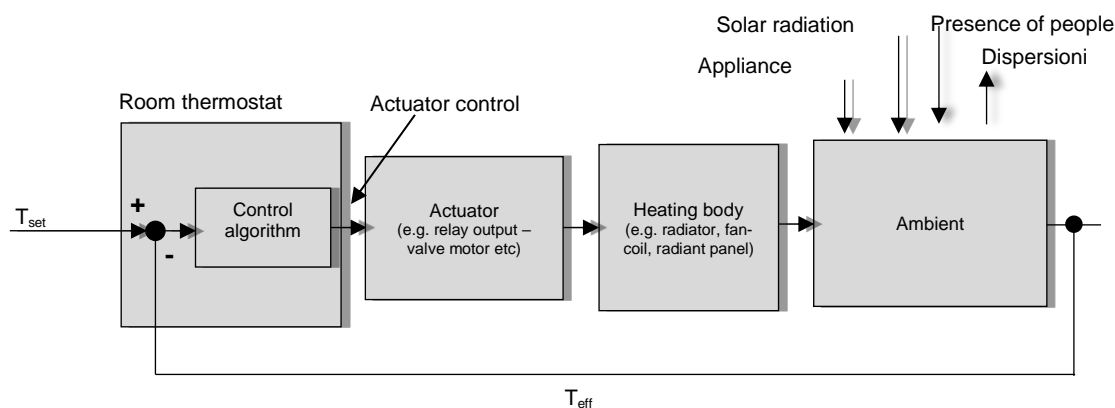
Solar radiation

Presence of people

Dispersioni

Appliance

Room thermostat

Actuator control

$T_{set}$

+

-

Control algorithm

Actuator
(e.g. relay output – valve motor etc)

Heating body
(e.g. radiator, fan-coil, radiant panel)

Ambient

$T_{eff}$